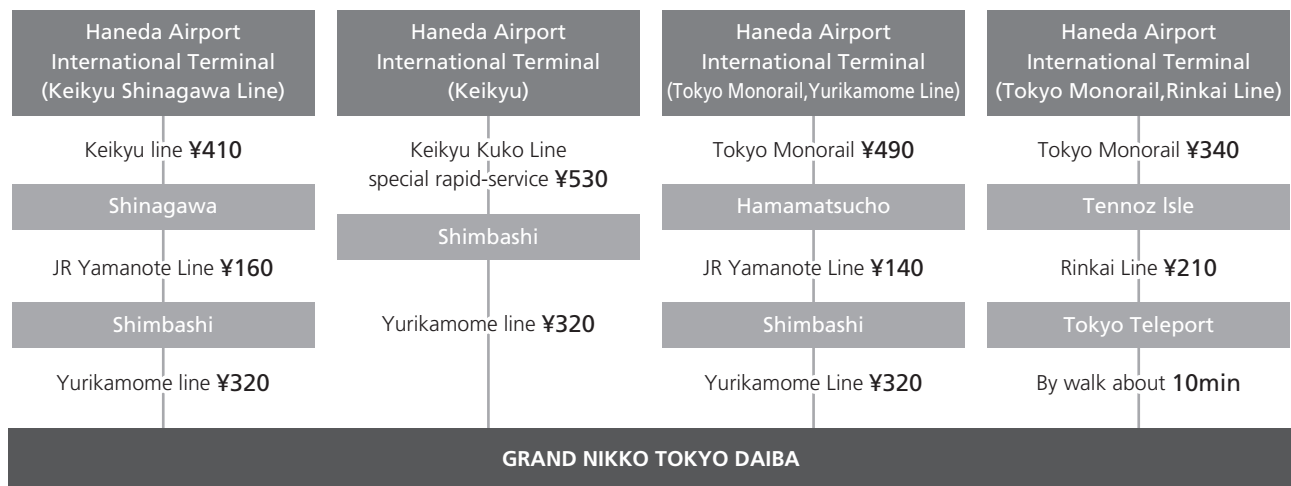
Haneda Airport International Terminal (Keikyu Shinagawa Line)

Keikyu line ¥410

Shinagawa

JR Yamanote Line ¥160

Shimbashi

Yurikamome line ¥320

Haneda Airport International Terminal (Keikyu)

Keikyu Kuko Line special rapid-service ¥530

Shimbashi

Yurikamome line ¥320

Haneda Airport International Terminal (Tokyo Monorail,Yurikamome Line)

Tokyo Monorail ¥490

Hamamatsucho

JR Yamanote Line ¥140

Shimbashi

Yurikamome Line ¥320

Haneda Airport International Terminal (Tokyo Monorail,Rinkai Line)

Tokyo Monorail ¥340

Tennoz Isle

Rinkai Line ¥210

Tokyo Teleport

By walk about 10min

GRAND NIKKO TOKYO DAIBA